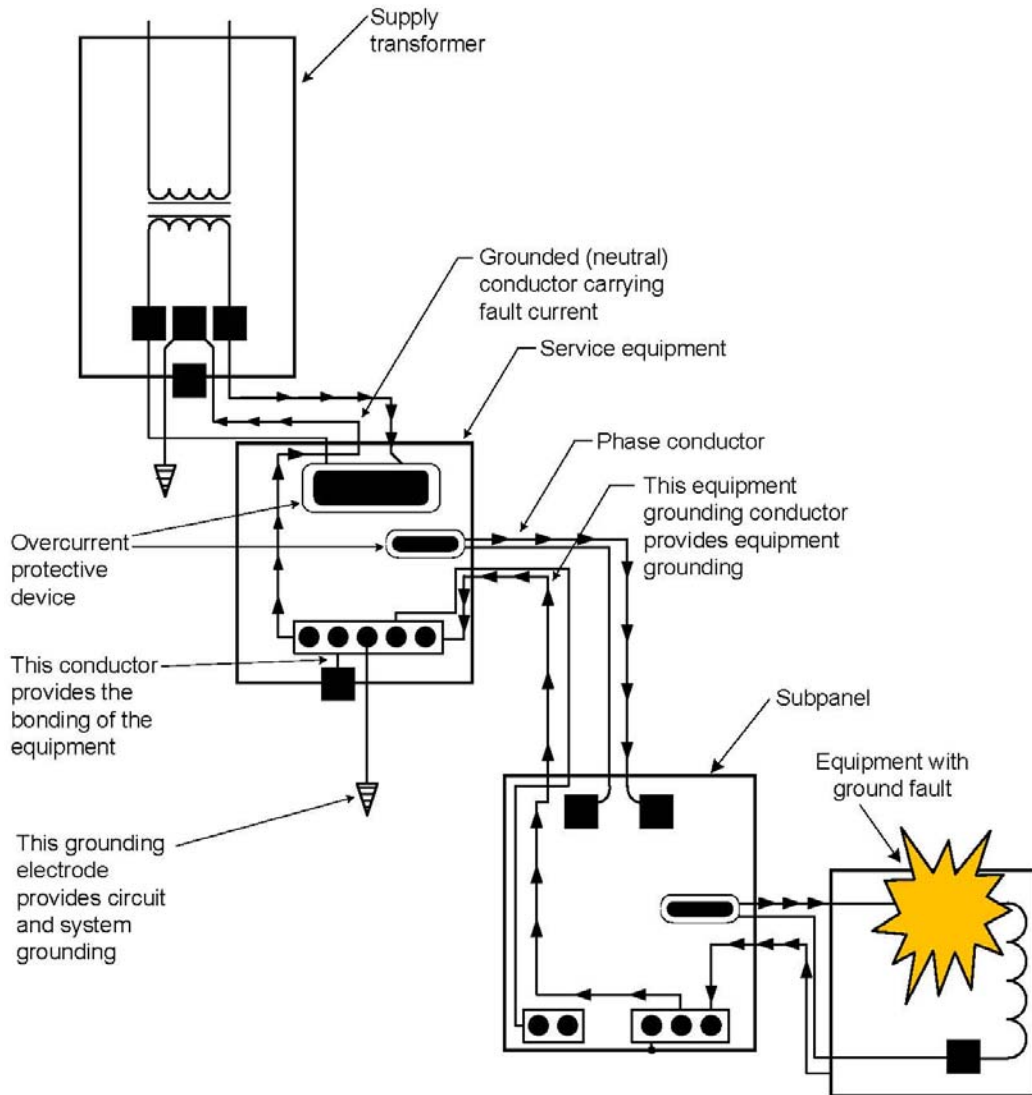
Supply transformer

Grounded (neutral) conductor carrying fault current

Service equipment

Phase conductor

This equipment grounding conductor provides equipment grounding

Overcurrent protective device

This conductor provides the bonding of the equipment

Subpanel

Equipment with ground fault

This grounding electrode provides circuit and system grounding